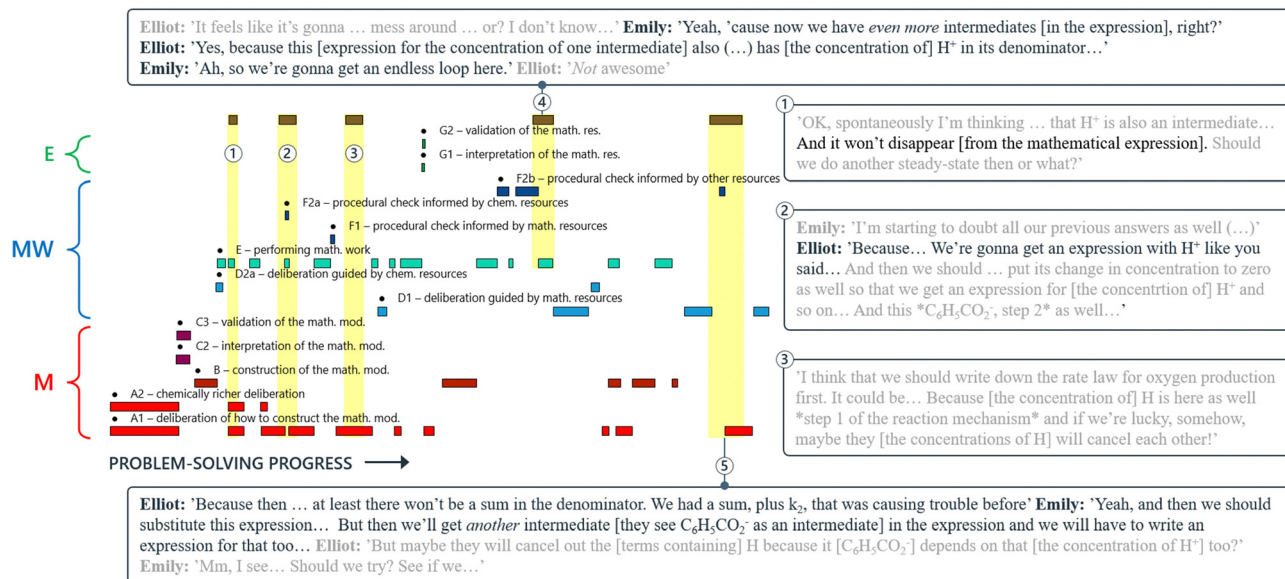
Elliot: 'It feels like it's gonna … mess around … or? I don't know…' Emily: 'Yeah, 'cause now we have *even more* intermediates [in the expression], right?'
Elliot: 'Yes, because this [expression for the concentration of one intermediate] also (…) has [the concentration of] H$^+$ in its denominator…'
Emily: 'Ah, so we're gonna get an endless loop here.' Elliot: '*Not* awesome'

4

1 2 3

E

G2 – validation of the math. res.
G1 – interpretation of the math. res.

MW

F2b – procedural check informed by other resources
F2a – procedural check informed by chem. resources
F1 – procedural check informed by math. resources
E – performing math. work
D2a – deliberation guided by chem. resources
D1 – deliberation guided by math. resources

M

C3 – validation of the math. mod.
C2 – interpretation of the math. mod.
B – construction of the math. mod.
A2 – chemically richer deliberation
A1 – deliberation of how to construct the math. mod.

PROBLEM-SOLVING PROGRESS

1
'OK, spontaneously I'm thinking … that H$^+$ is also an intermediate… And it won't disappear [from the mathematical expression]. Should we do another steady-state then or what?'

2
Emily: 'I'm starting to doubt all our previous answers as well (…)'
Elliot: 'Because… We're gonna get an expression with H$^+$ like you said… And then we should … put its change in concentration to zero as well so that we get an expression for [the concentrtion of] H$^+$ and so on… And this *$C_6H_5CO_2^-$, step 2* as well…'

3
'I think that we should write down the rate law for oxygen production first. It could be… Because [the concentration of] H is here as well *step 1 of the reaction mechanism* and if we're lucky, somehow, maybe they [the concentrations of H] will cancel each other!'

5

Elliot: 'Because then … at least there won't be a sum in the denominator. We had a sum, plus k$_2$, that was causing trouble before' Emily: 'Yeah, and then we should substitute this expression… But then we'll get *another* intermediate [they see $C_6H_5CO_2^-$ as an intermediate] in the expression and we will have to write an expression for that too… Elliot: 'But maybe they will cancel out the [terms containing] H because it [$C_6H_5CO_2^-$] depends on that [the concentration of H$^+$] too?'
Emily: 'Mm, I see… Should we try? See if we…'